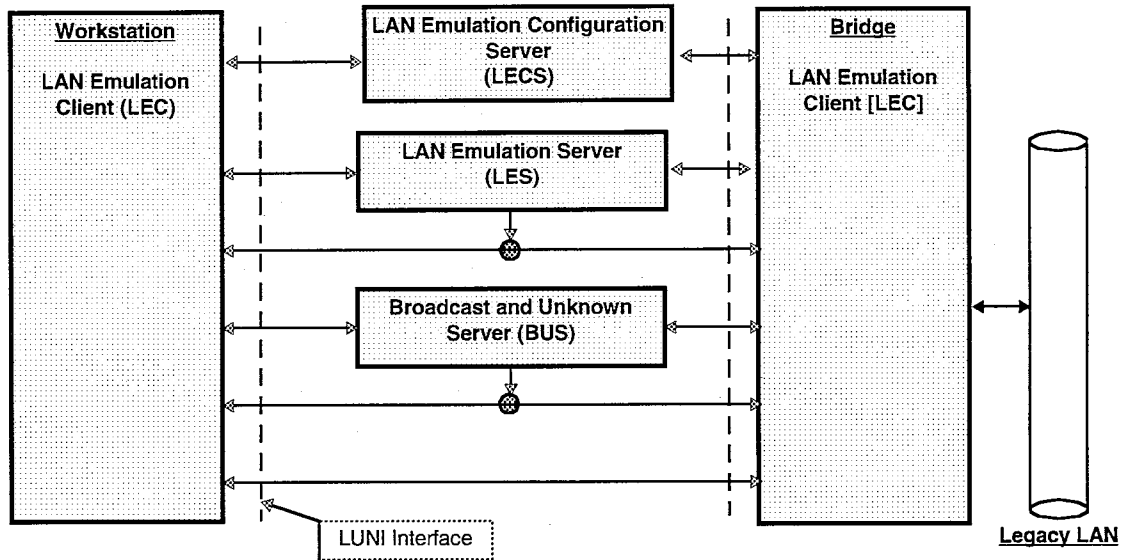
Workstation

LAN Emulation Client (LEC)

LAN Emulation Configuration Server (LECS)

LAN Emulation Server (LES)

Broadcast and Unknown Server (BUS)

Bridge

LAN Emulation Client [LEC]

Legacy LAN

LUNI Interface